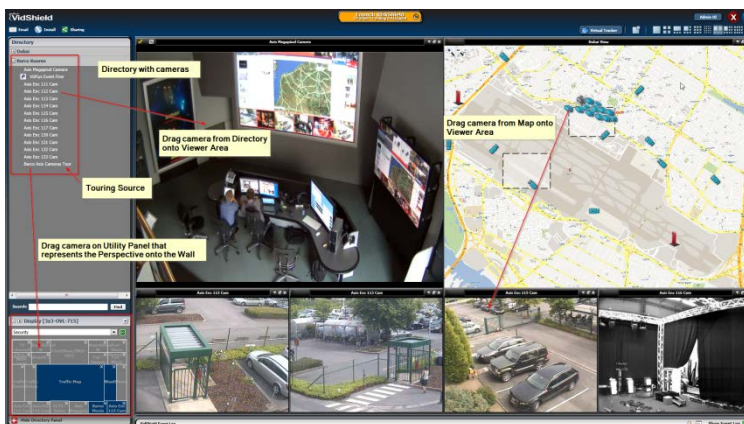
VidShield

Email Detail Sharing

Directory

Radar

Barco Kuurne

Axis Megapixel Camera
VidSys Event Filter
Axis Enc 111 Cam
Axis Enc 112 Cam
Axis Enc 113 Cam
Axis Enc 114 Cam
Axis Enc 115 Cam
Axis Enc 116 Cam
Axis Enc 117 Cam
Axis Enc 118 Cam
Axis Enc 119 Cam
Axis Enc 120 Cam
Axis Enc 121 Cam
Axis Enc 122 Cam
Barco Axis Cameras Tour

Directory with cameras

Drag camera from Directory onto Viewer Area

Touring Source

Drag camera on Utility Panel that represents the Perspective onto the Wall

Drag camera from Map onto Viewer Area

Axis Megapixel Camera

Radar View

Virtual Tracker

Admin

X

Search Find

Display [3x3-UNL-PCS]

Security

Traffic Map

Axis Enc 112 Cam

Axis Enc 113 Cam

Axis Enc 115 Cam

Axis Enc 116 Cam

Hide Directory Panel

VidShield Event List

Show Event List